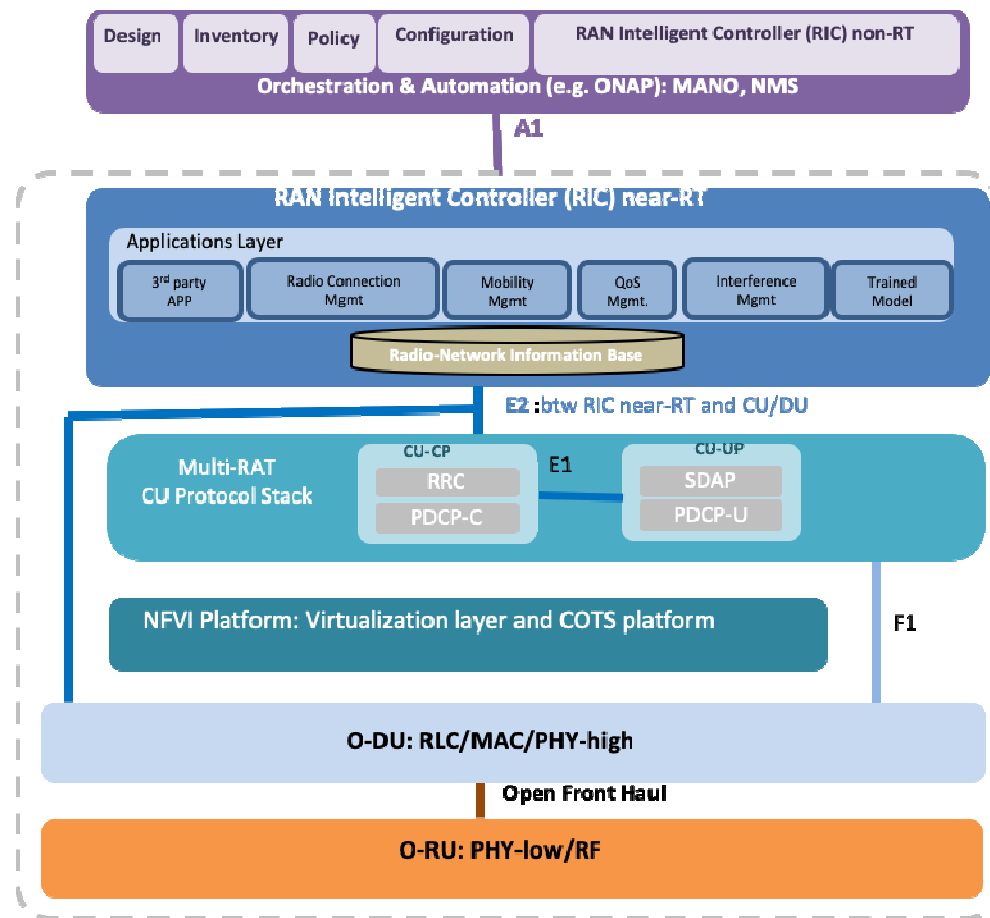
Design

Inventory

Policy

Configuration

RAN Intelligent Controller (RIC) non-RT

Orchestration & Automation (e.g. ONAP): MANO, NMS

A1

RAN Intelligent Controller (RIC) near-RT

Applications Layer

3rd party APP

Radio Connection Mgmt

Mobility Mgmt

QoS Mgmt.

Interference Mgmt

Trained Model

Radio-Network Information Base

E2 : btw RIC near-RT and CU/DU

Multi-RAT CU Protocol Stack

CU-CP

RRC

PDCP-C

E1

CU-UP

SDAP

PDCP-U

NFVI Platform: Virtualization layer and COTS platform

F1

O-DU: RLC/MAC/PHY-high

Open Front Haul

O-RU: PHY-low/RF